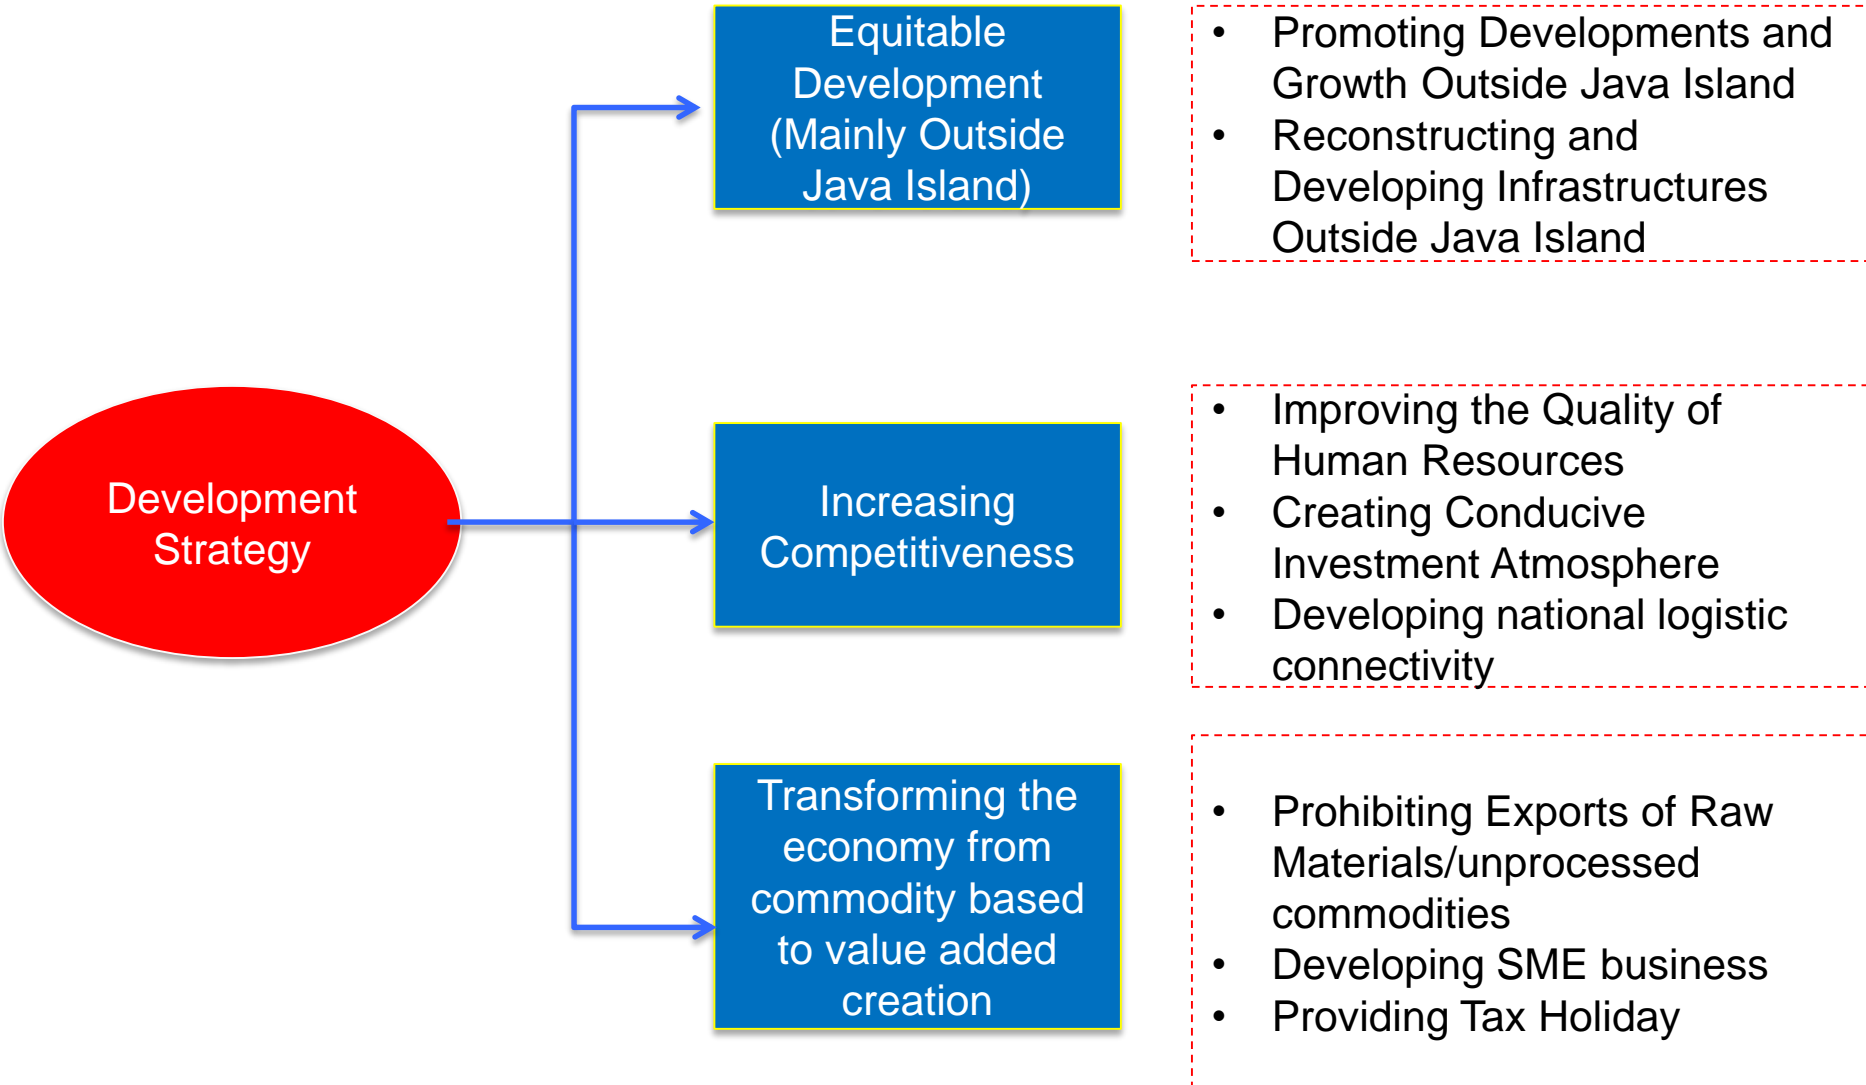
Development Strategy

Equitable Development (Mainly Outside Java Island)

- Promoting Developments and Growth Outside Java Island
- Reconstructing and Developing Infrastructures Outside Java Island

Increasing Competitiveness

- Improving the Quality of Human Resources
- Creating Conducive Investment Atmosphere
- Developing national logistic connectivity

Transforming the economy from commodity based to value added creation

- Prohibiting Exports of Raw Materials/unprocessed commodities
- Developing SME business
- Providing Tax Holiday